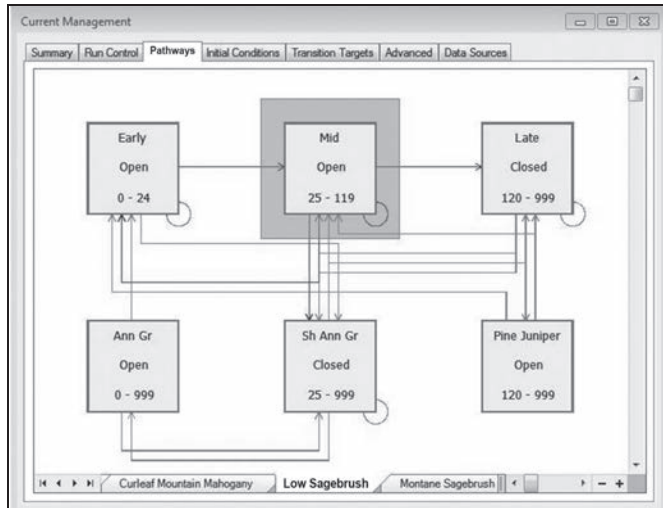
Current Management

Summary | Run Control | Pathways | Initial Conditions | Transition Targets | Advanced | Data Sources

Early
Open
0 - 24

Mid
Open
25 - 119

Late
Closed
120 - 999

Ann Gr
Open
0 - 999

Sh Ann Gr
Closed
25 - 999

Pine Juniper
Open
120 - 999

Curleaf Mountain Mahogany | Low Sagebrush | Montane Sagebrush

− +